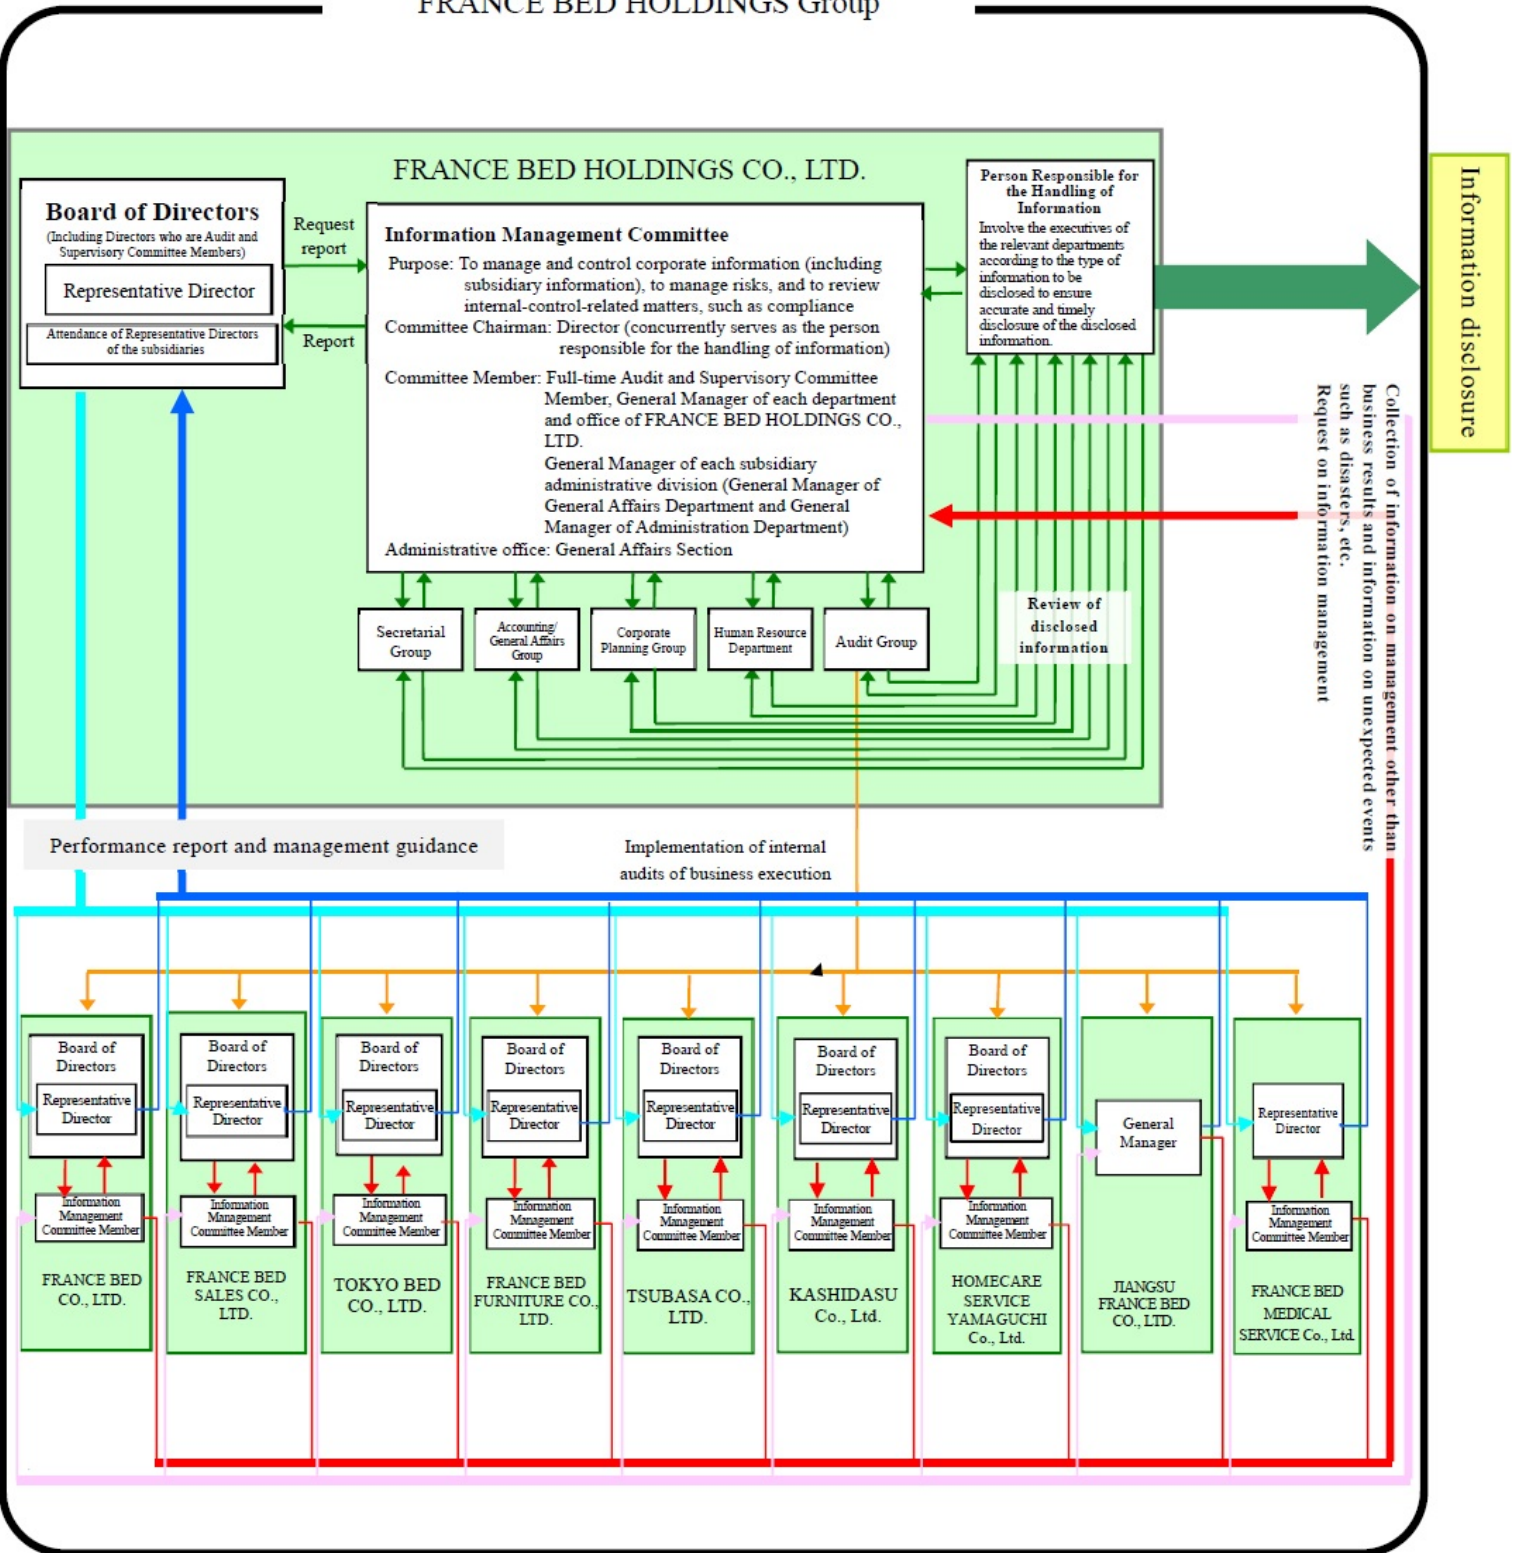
FRANCE BED HOLDINGS Group

FRANCE BED HOLDINGS CO., LTD.

Board of Directors
(Including Directors who are Audit and Supervisory Committee Members)
Representative Director
Attendance of Representative Directors of the subsidiaries

Request report

Report

Information Management Committee
Purpose: To manage and control corporate information (including subsidiary information), to manage risks, and to review internal-control-related matters, such as compliance
Committee Chairman: Director (concurrently serves as the person responsible for the handling of information)
Committee Member: Full-time Audit and Supervisory Committee Member, General Manager of each department and office of FRANCE BED HOLDINGS CO., LTD.
General Manager of each subsidiary administrative division (General Manager of General Affairs Department and General Manager of Administration Department)
Administrative office: General Affairs Section

Person Responsible for the Handling of Information
Involve the executives of the relevant departments according to the type of information to be disclosed to ensure accurate and timely disclosure of the disclosed information.

Information disclosure

Collection of information on management other than business results and information on unexpected events such as disasters, etc.
Request on information management

Secretarial Group
Accounting/ General Affairs Group
Corporate Planning Group
Human Resource Department
Audit Group

Review of disclosed information

Performance report and management guidance

Implementation of internal audits of business execution

Board of Directors
Representative Director
Information Management Committee Member
FRANCE BED CO., LTD.

Board of Directors
Representative Director
Information Management Committee Member
FRANCE BED SALES CO., LTD.

Board of Directors
Representative Director
Information Management Committee Member
TOKYO BED CO., LTD.

Board of Directors
Representative Director
Information Management Committee Member
FRANCE BED FURNITURE CO., LTD.

Board of Directors
Representative Director
Information Management Committee Member
TSUBASA CO., LTD.

Board of Directors
Representative Director
Information Management Committee Member
KASHIDASU Co., Ltd.

Board of Directors
Representative Director
Information Management Committee Member
HOMECARE SERVICE YAMAGUCHI Co., Ltd.

General Manager
JIANGSU FRANCE BED CO., LTD.

Representative Director
Information Management Committee Member
FRANCE BED MEDICAL SERVICE Co., Ltd.